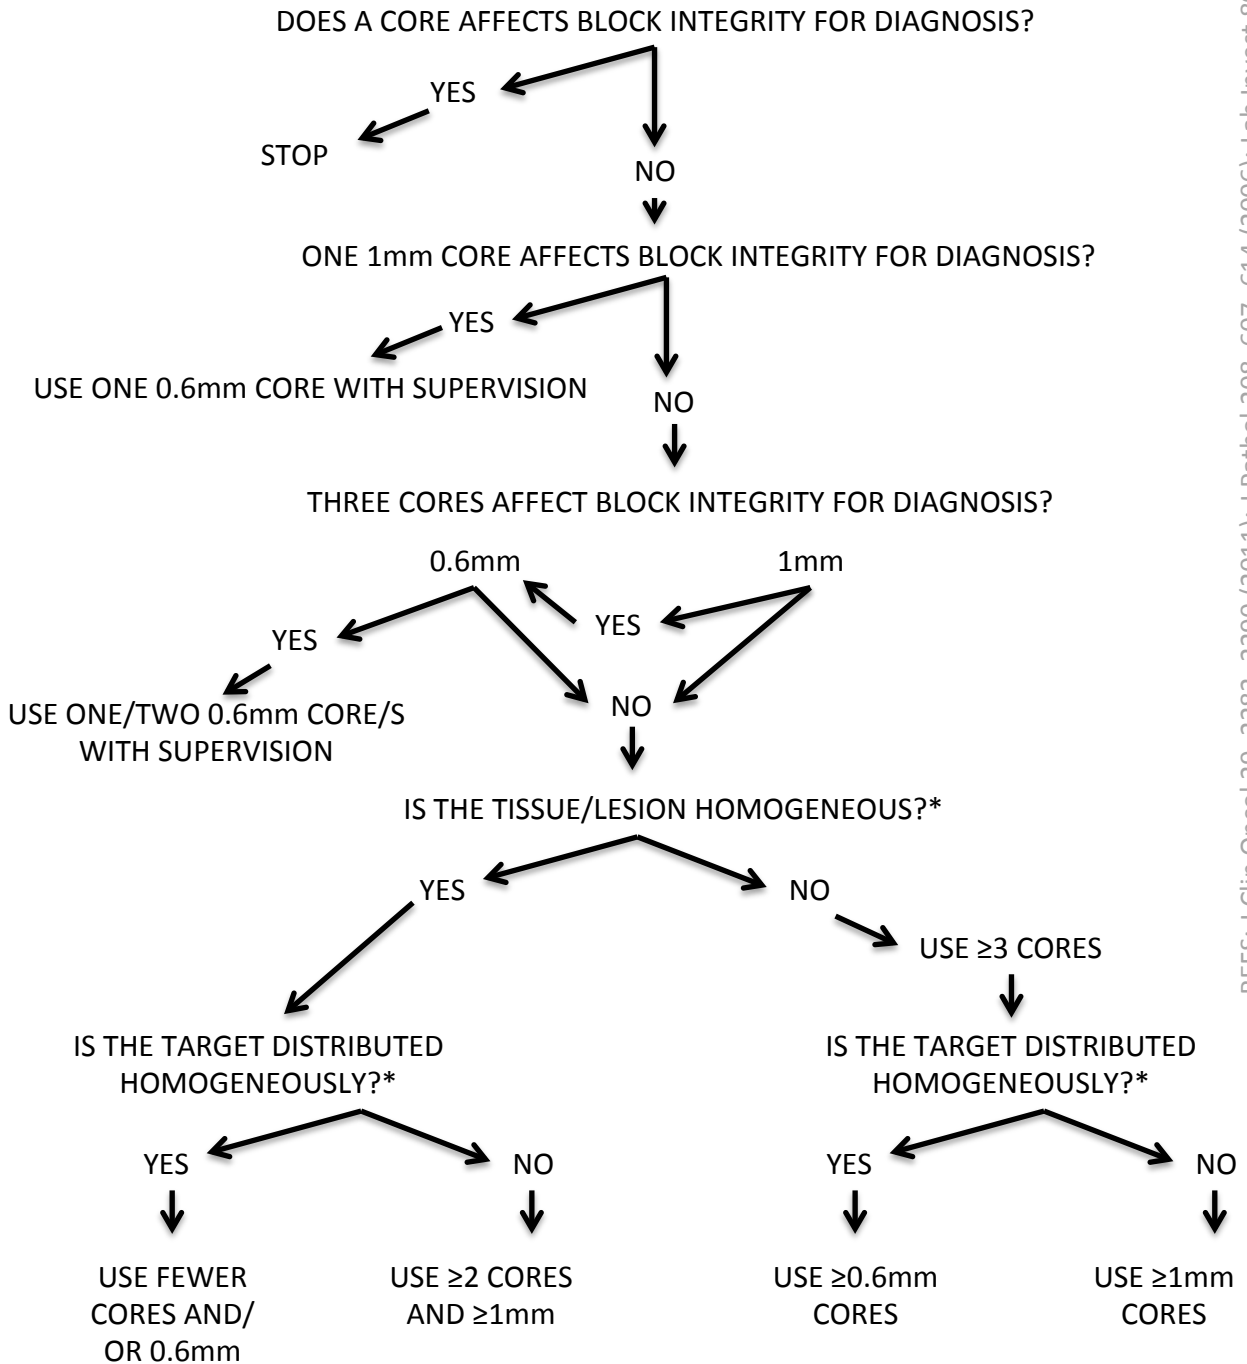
DOES A CORE AFFECTS BLOCK INTEGRITY FOR DIAGNOSIS?

YES

STOP

NO

ONE 1mm CORE AFFECTS BLOCK INTEGRITY FOR DIAGNOSIS?

YES

USE ONE 0.6mm CORE WITH SUPERVISION

NO

THREE CORES AFFECT BLOCK INTEGRITY FOR DIAGNOSIS?

0.6mm

1mm

YES

YES

USE ONE/TWO 0.6mm CORE/S WITH SUPERVISION

NO

IS THE TISSUE/LESION HOMOGENEOUS?*

YES

NO

USE ≥3 CORES

IS THE TARGET DISTRIBUTED HOMOGENEOUSLY?*

IS THE TARGET DISTRIBUTED HOMOGENEOUSLY?*

YES

NO

YES

NO

USE FEWER CORES AND/ OR 0.6mm

USE ≥2 CORES AND ≥1mm

USE ≥0.6mm CORES

USE ≥1mm CORES

REFS: J Clin Oncol 29, 2282–2290 (2011); J Pathol 208, 607–614 (2006); Lab Invest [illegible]